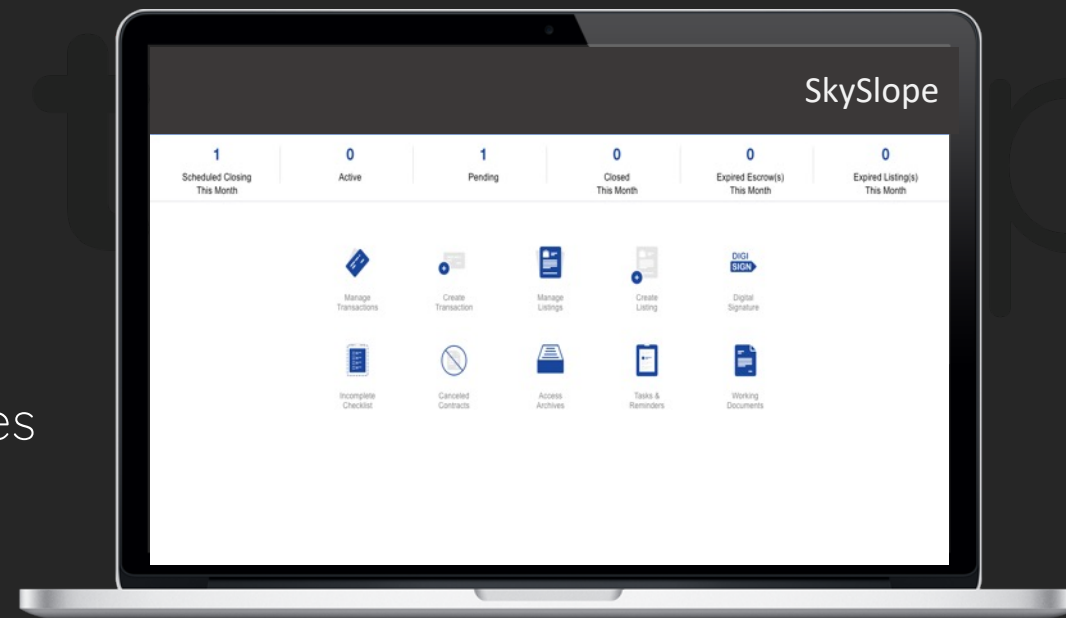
es

SkySlope

| 1 | 0 | 1 | 0 | 0 | 0 |
|---|---|---|---|---|---|
| Scheduled Closing This Month | Active | Pending | Closed This Month | Expired Escrow(s) This Month | Expired Listing(s) This Month |

Manage Transactions

Create Transaction

Manage Listings

Create Listing

DIGI SIGN

Digital Signature

Incomplete Checklist

Canceled Contracts

Access Archives

Tasks & Reminders

Working Documents